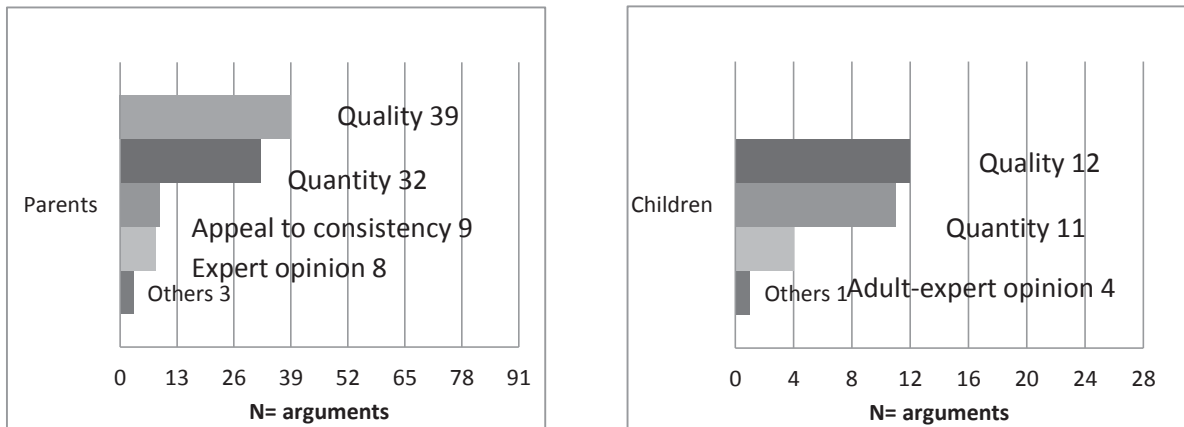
Quality 39
Quantity 32
Parents
Appeal to consistency 9
Expert opinion 8
Others 3
0 13 26 39 52 65 78 91
N= arguments

Quality 12
Children
Quantity 11
Others 1
Adult-expert opinion 4
0 4 8 12 16 20 24 28
N= arguments